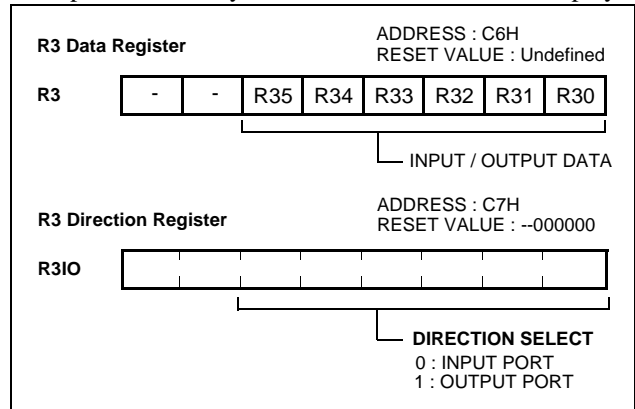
R3 Data Register

ADDRESS : C6H
RESET VALUE : Undefined

| R3 | - | - | R35 | R34 | R33 | R32 | R31 | R30 |
|---|---|---|---|---|---|---|---|---|

INPUT / OUTPUT DATA

R3 Direction Register

ADDRESS : C7H
RESET VALUE : --000000

R3IO

DIRECTION SELECT
0 : INPUT PORT
1 : OUTPUT PORT